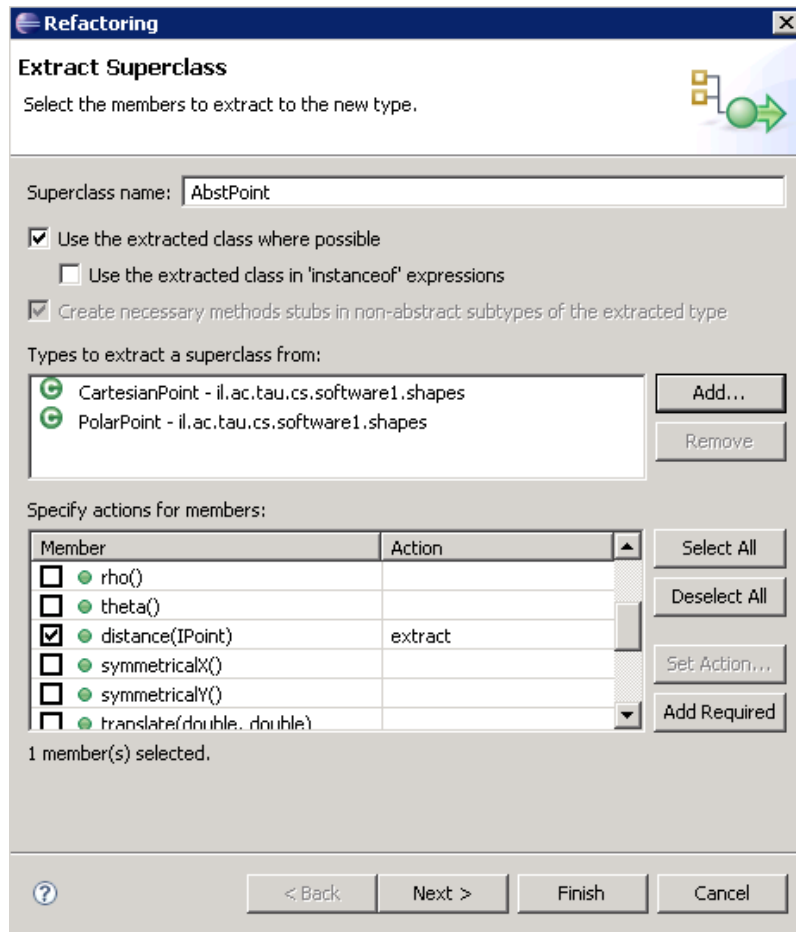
Refactoring

Extract Superclass

Select the members to extract to the new type.

Superclass name: AbstPoint

Use the extracted class where possible

Use the extracted class in 'instanceof' expressions

Create necessary methods stubs in non-abstract subtypes of the extracted type

Types to extract a superclass from:

CartesianPoint - il.ac.tau.cs.software1.shapes
PolarPoint - il.ac.tau.cs.software1.shapes

Add...
Remove

Specify actions for members:

| Member | Action |
|---|---|
| rho() | |
| theta() | |
| distance(IPoint) | extract |
| symmetricalX() | |
| symmetricalY() | |
| translate(double, double) | |

Select All
Deselect All
Set Action...
Add Required

1 member(s) selected.

< Back
Next >
Finish
Cancel